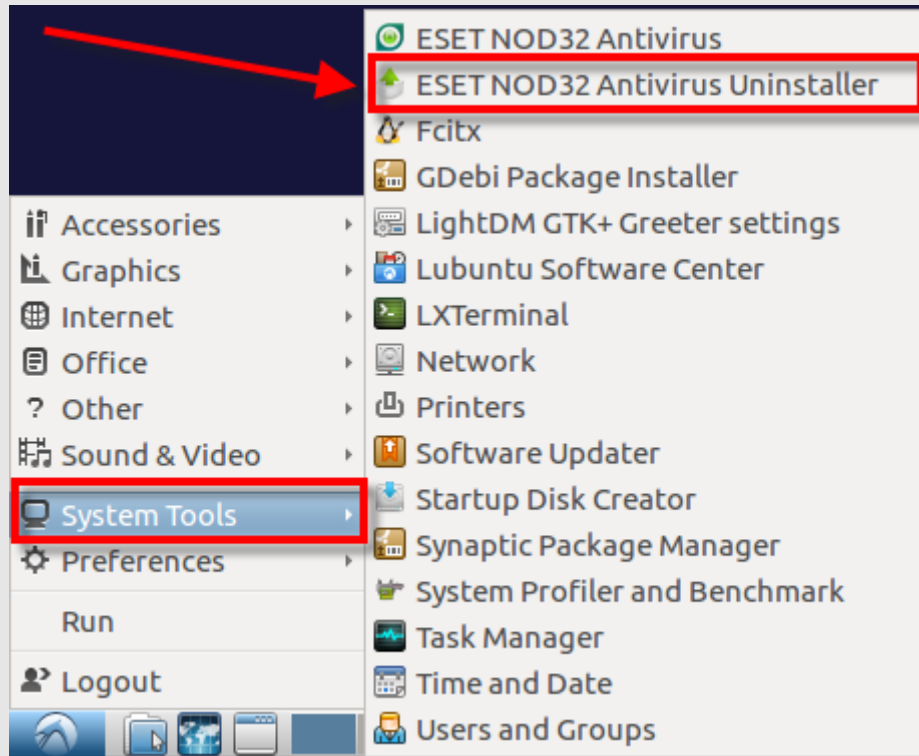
Accessories
Graphics
Internet
Office
? Other
Sound & Video
System Tools
Preferences
Run
Logout

ESET NOD32 Antivirus
ESET NOD32 Antivirus Uninstaller
Fcitx
GDebi Package Installer
LightDM GTK+ Greeter settings
Lubuntu Software Center
LXTerminal
Network
Printers
Software Updater
Startup Disk Creator
Synaptic Package Manager
System Profiler and Benchmark
Task Manager
Time and Date
Users and Groups